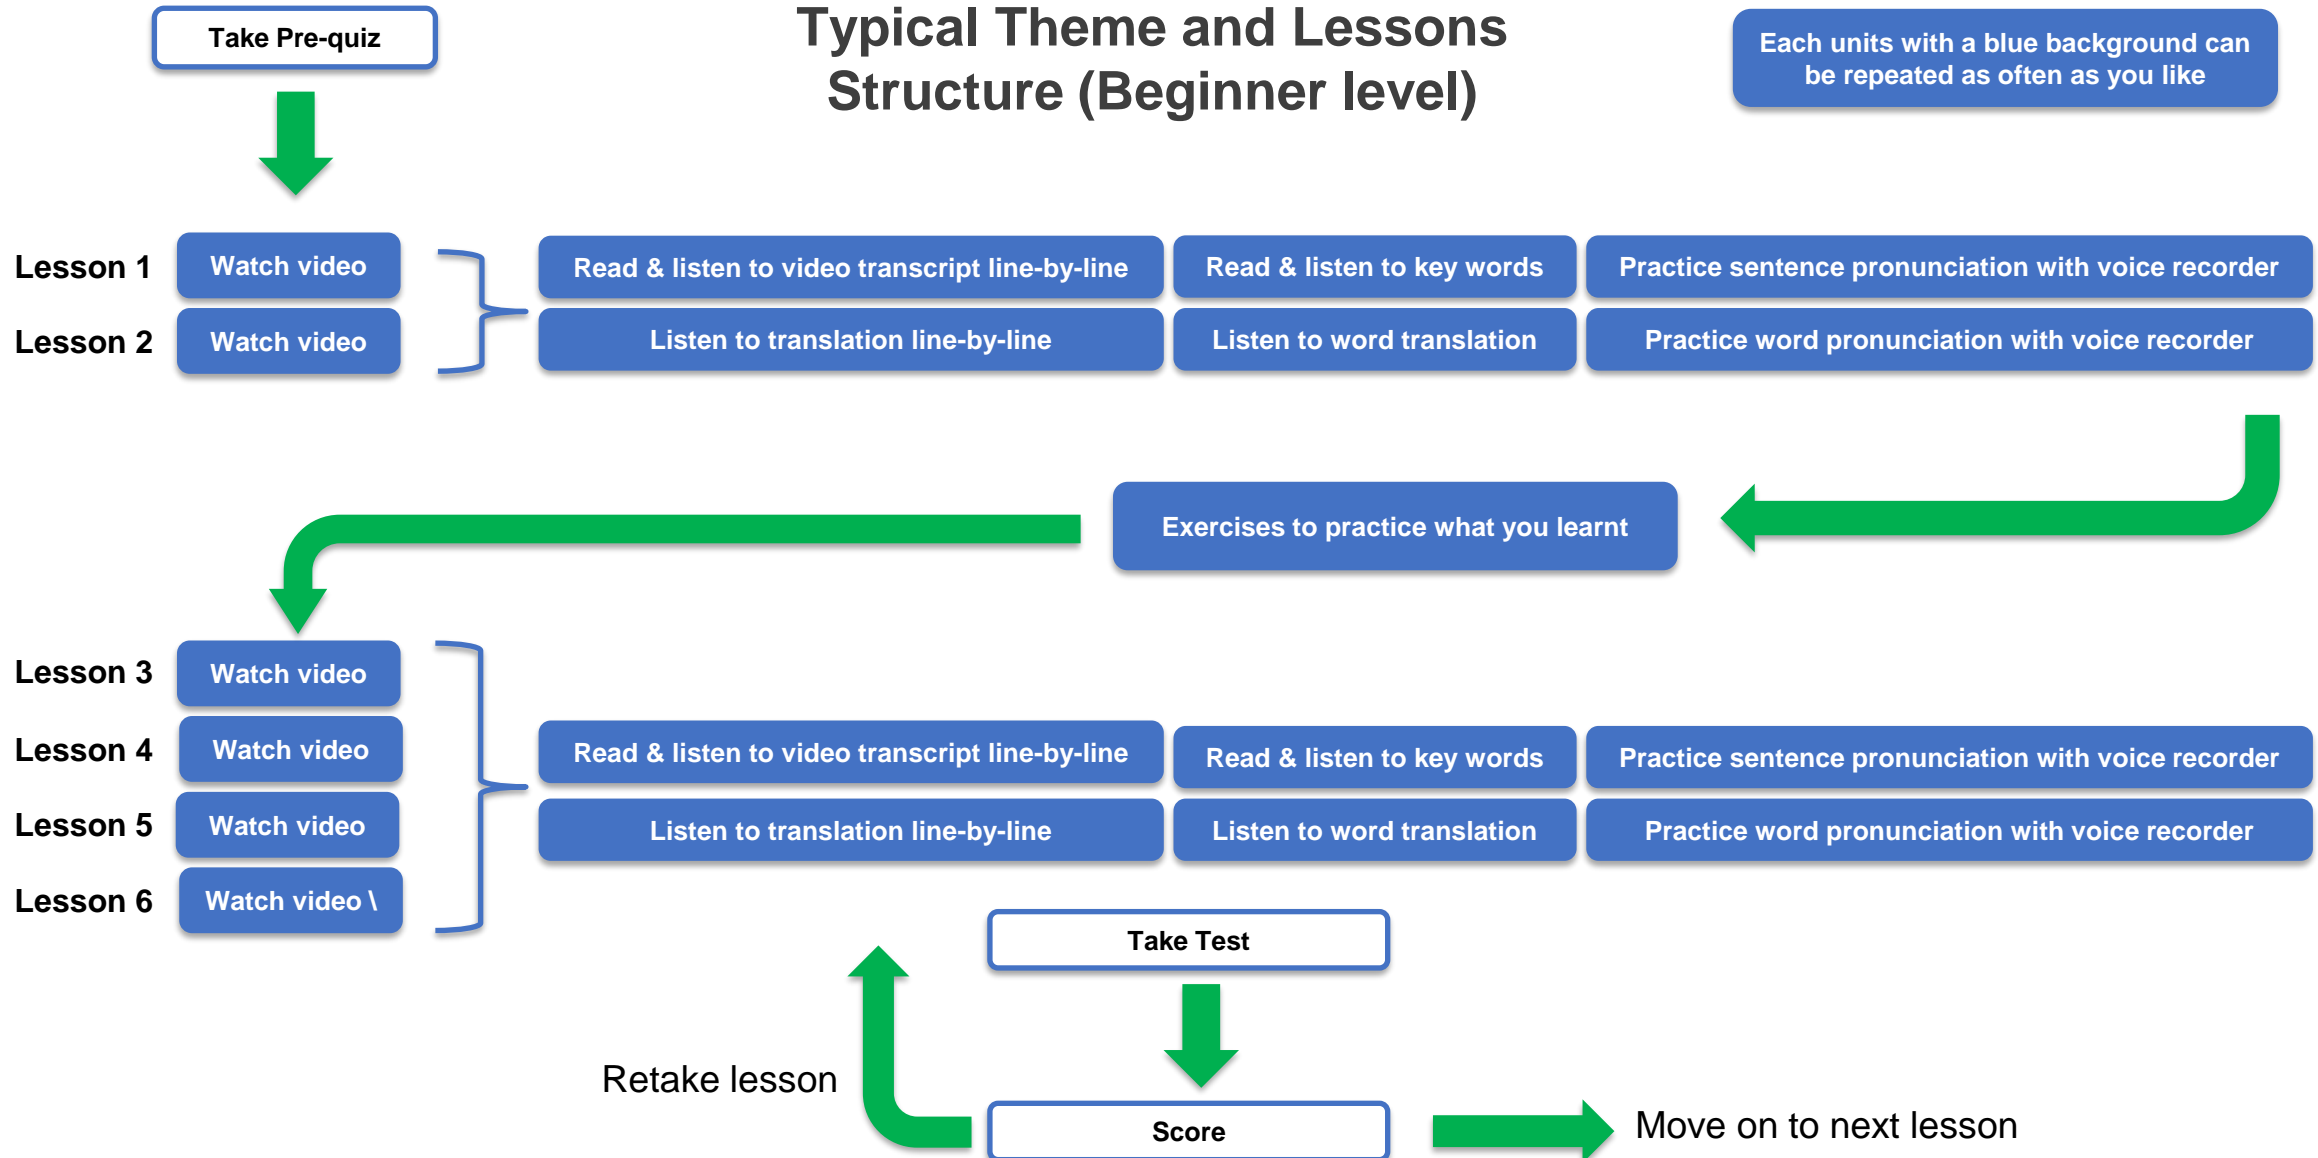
Take Pre-quiz

Typical Theme and Lessons Structure (Beginner level)

Each units with a blue background can be repeated as often as you like

Lesson 1 Watch video

Lesson 2 Watch video

Read & listen to video transcript line-by-line

Read & listen to key words

Practice sentence pronunciation with voice recorder

Listen to translation line-by-line

Listen to word translation

Practice word pronunciation with voice recorder

Exercises to practice what you learnt

Lesson 3 Watch video

Lesson 4 Watch video

Lesson 5 Watch video

Lesson 6 Watch video \

Read & listen to video transcript line-by-line

Read & listen to key words

Practice sentence pronunciation with voice recorder

Listen to translation line-by-line

Listen to word translation

Practice word pronunciation with voice recorder

Take Test

Retake lesson

Score

Move on to next lesson